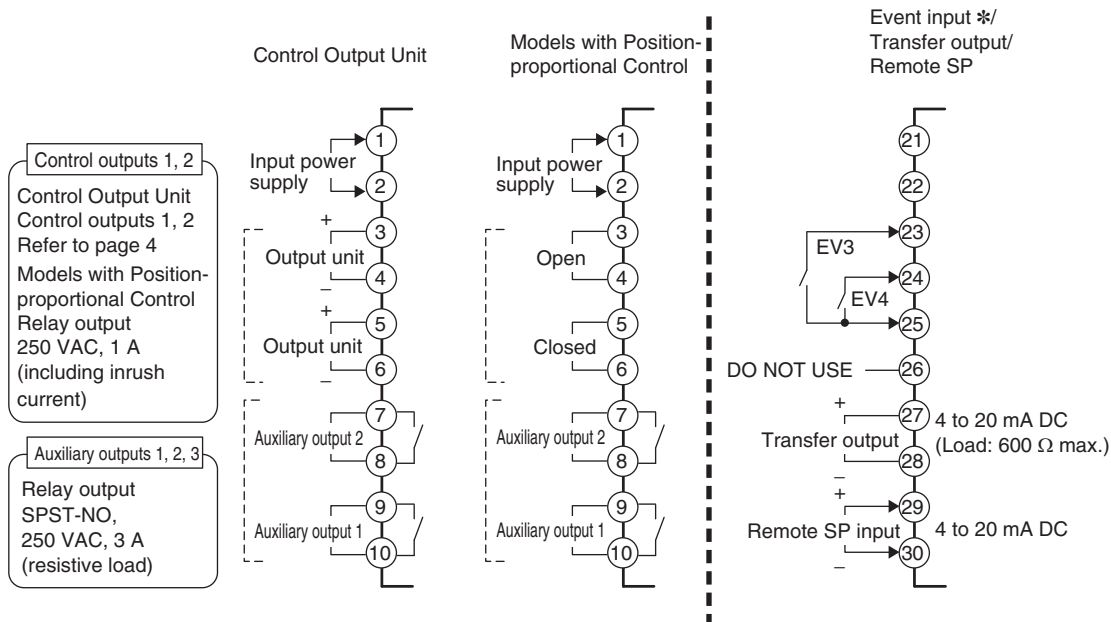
Control outputs 1, 2

Control Output Unit Control outputs 1, 2 Refer to page 4 Models with Position-proportional Control Relay output 250 VAC, 1 A (including inrush current)

Auxiliary outputs 1, 2, 3

Relay output SPST-NO, 250 VAC, 3 A (resistive load)

Control Output Unit

Input power supply
1
2
+
3
Output unit
–
4
+
5
Output unit
–
6
7
Auxiliary output 2
8
9
Auxiliary output 1
10

Models with Position-proportional Control

Input power supply
1
2
3
Open
4
5
Closed
6
7
Auxiliary output 2
8
9
Auxiliary output 1
10

Event input ✻/ Transfer output/ Remote SP

21
22
23
EV3
24
EV4
25
DO NOT USE
26
+
27
4 to 20 mA DC (Load: 600 Ω max.)
Transfer output
–
28
+
29
Remote SP input
4 to 20 mA DC
30
–